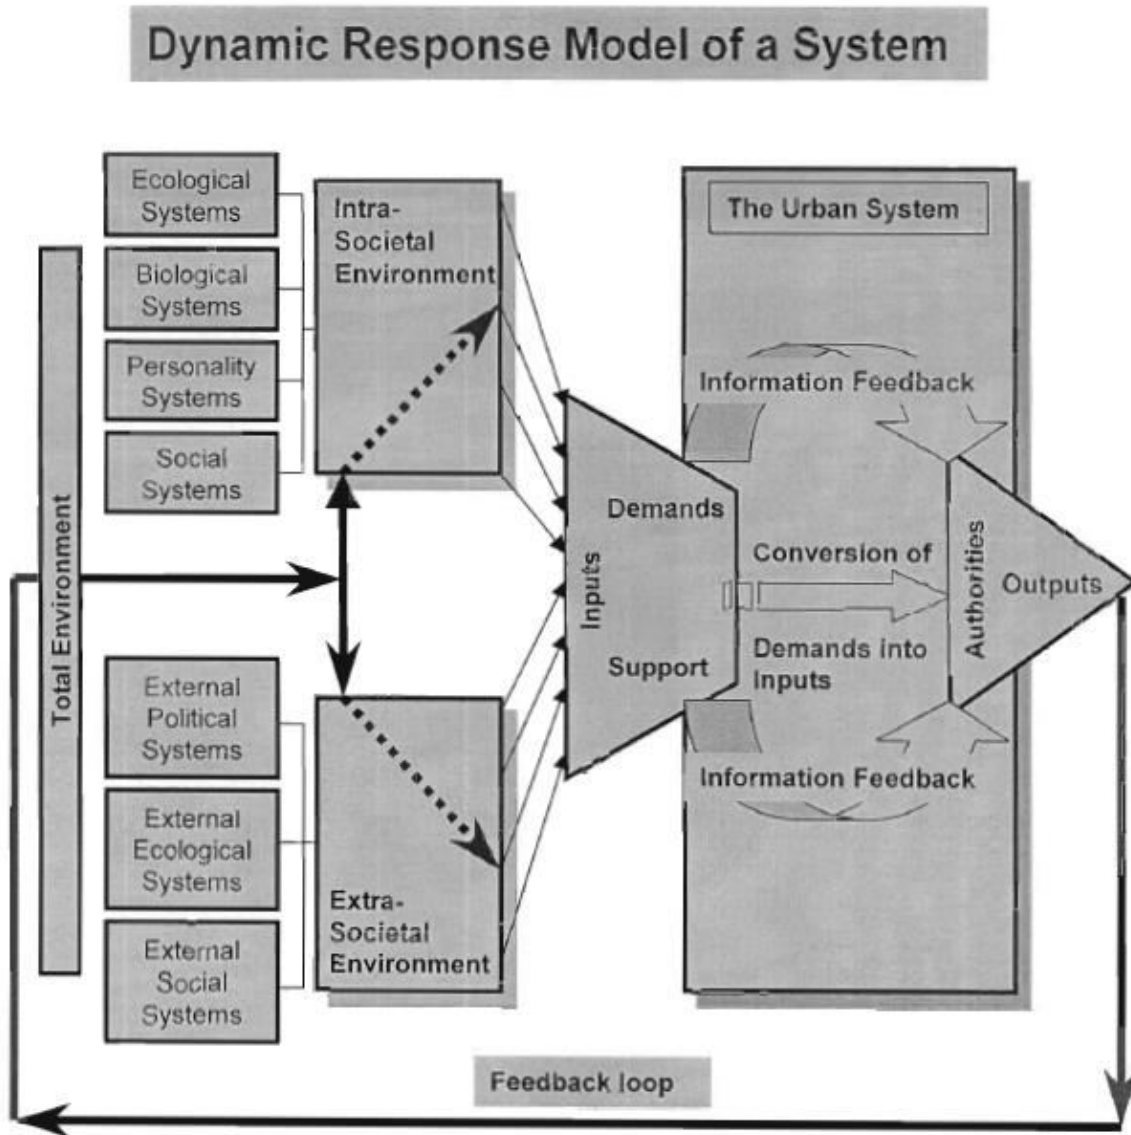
Dynamic Response Model of a System

Ecological Systems

Biological Systems

Personality Systems

Social Systems

Intra-Societal Environment

Total Environment

External Political Systems

External Ecological Systems

External Social Systems

Extra-Societal Environment

The Urban System

Information Feedback

Inputs

Demands

Support

Conversion of

Demands into Inputs

Authorities

Outputs

Information Feedback

Feedback loop